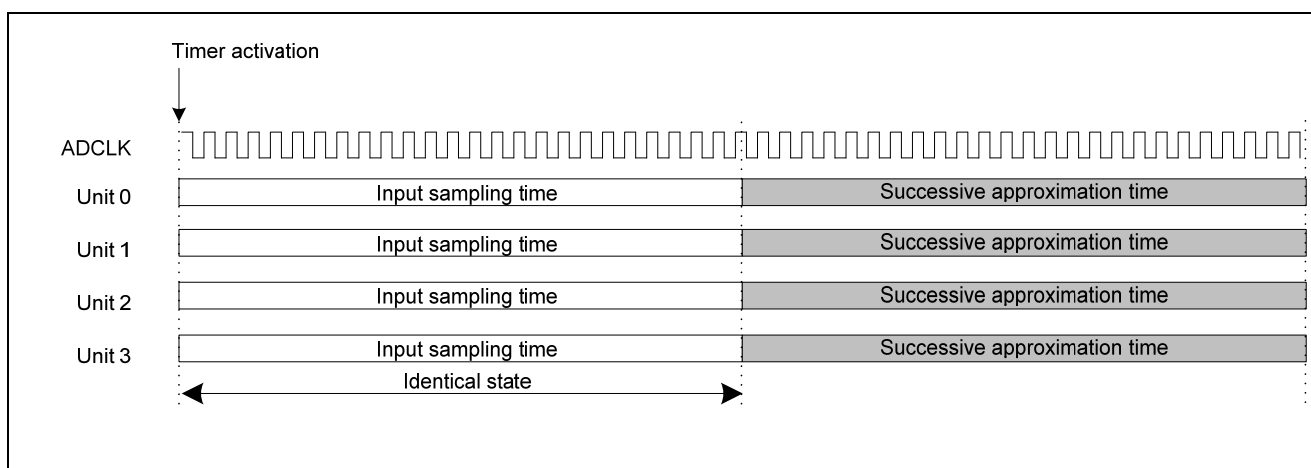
Timer activation

ADCLK

Unit 0 Input sampling time Successive approximation time

Unit 1 Input sampling time Successive approximation time

Unit 2 Input sampling time Successive approximation time

Unit 3 Input sampling time Successive approximation time

Identical state